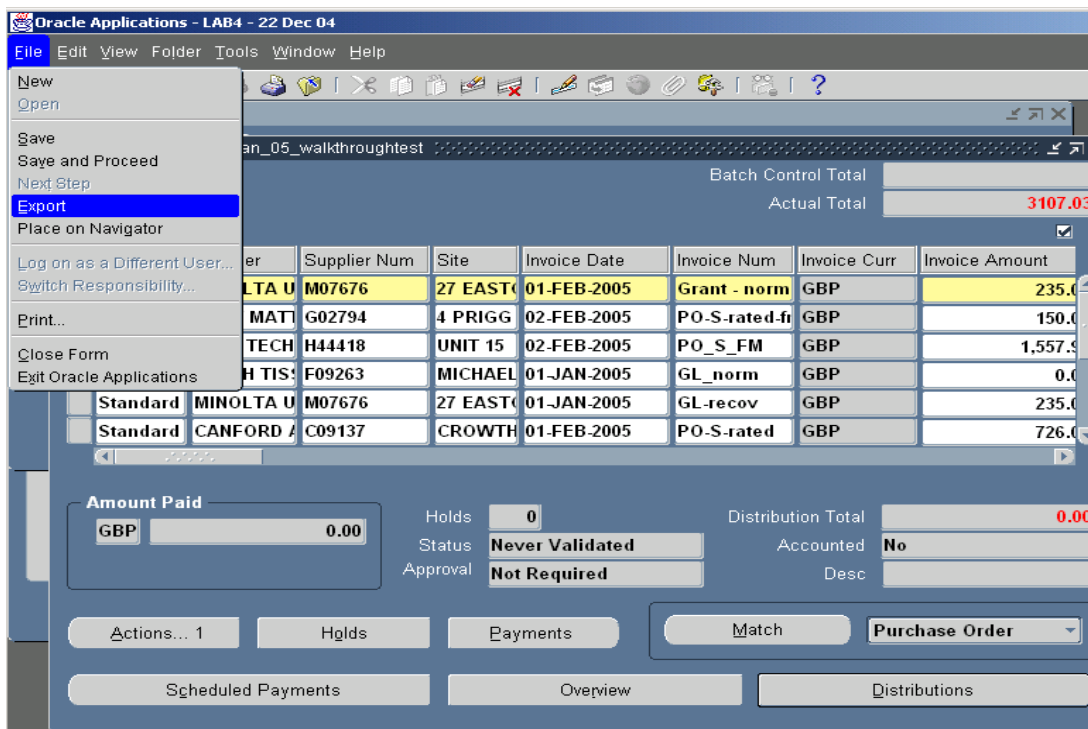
Oracle Applications - LAB4 - 22 Dec 04

File Edit View Folder Tools Window Help

New
Open
Save
Save and Proceed
Next Step
Export
Place on Navigator
Log on as a Different User...
Switch Responsibility...
Print...
Close Form
Exit Oracle Applications

an_05_walkthroughtest

Batch Control Total
Actual Total 3107.03

| er | Supplier Num | Site | Invoice Date | Invoice Num | Invoice Curr | Invoice Amount |
|---|---|---|---|---|---|---|
| LTA U | M07676 | 27 EAST( | 01-FEB-2005 | Grant - norm | GBP | 235.0 |
| MATT | G02794 | 4 PRIGG | 02-FEB-2005 | PO-S-rated-fr | GBP | 150.0 |
| TECH | H44418 | UNIT 15 | 02-FEB-2005 | PO_S_FM | GBP | 1,557.9 |
| H TIS! | F09263 | MICHAEL | 01-JAN-2005 | GL_norm | GBP | 0.0 |
| Standard MINOLTA U | M07676 | 27 EAST( | 01-JAN-2005 | GL-recov | GBP | 235.0 |
| Standard CANFORD / | C09137 | CROWTH | 01-FEB-2005 | PO-S-rated | GBP | 726.0 |

Amount Paid
GBP 0.00

Holds 0
Status Never Validated
Approval Not Required

Distribution Total 0.00
Accounted No
Desc

Actions... 1
Holds
Payments
Match
Purchase Order
Scheduled Payments
Overview
Distributions